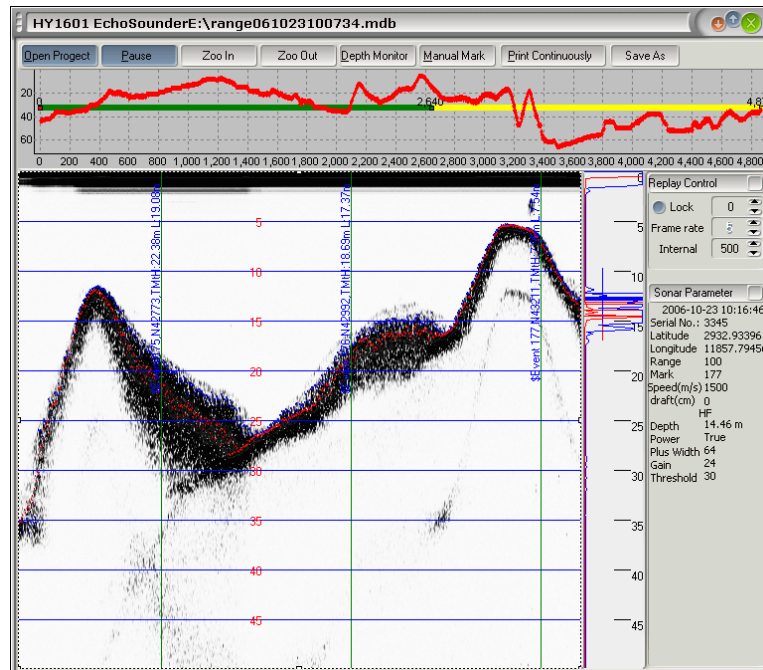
HY1601 EchoSounderE:\range061023100734.mdb

Open Progect | Pause | Zoo In | Zoo Out | Depth Monitor | Manual Mark | Print Continuously | Save As

20
40
60
0
2,640
4,8
0 200 400 600 800 1,000 1,200 1,400 1,600 1,800 2,000 2,200 2,400 2,600 2,800 3,000 3,200 3,400 3,600 3,800 4,000 4,200 4,400 4,600 4,800

75,N42773,TMH 22.38m L19.09m
76,N42992,TMH 18.69m L17.37m
ven 177,N43211,TMH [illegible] L7.54m

5
10
15
20
25
30
35
40
45

0
5
10
15
20
25
30
35
40
45

Replay Control
Lock 0
Frame rate 5
Internal 500

Sonar Parameter
2006-10-23 10:16:46
Serial No.: 3345
Latitude 2932.93396
Longitude 11857.79456
Range 100
Mark 177
Speed(m/s) 1500
draft(cm) 0
HF
Depth 14.46 m
Power True
Plus Width 64
Gain 24
Threshold 30